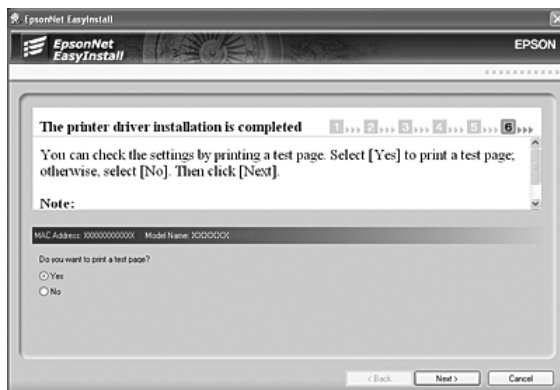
EpsonNet EasyInstall

EpsonNet EasyInstall

EPSON

The printer driver installation is completed

1 2 3 4 5 6

You can check the settings by printing a test page. Select [Yes] to print a test page; otherwise, select [No]. Then click [Next].

Note:

MAC Address: XXXXXXXXXXXX Model Name: XXXXXX

Do you want to print a test page?

Yes

No

< Back

Next >

Cancel